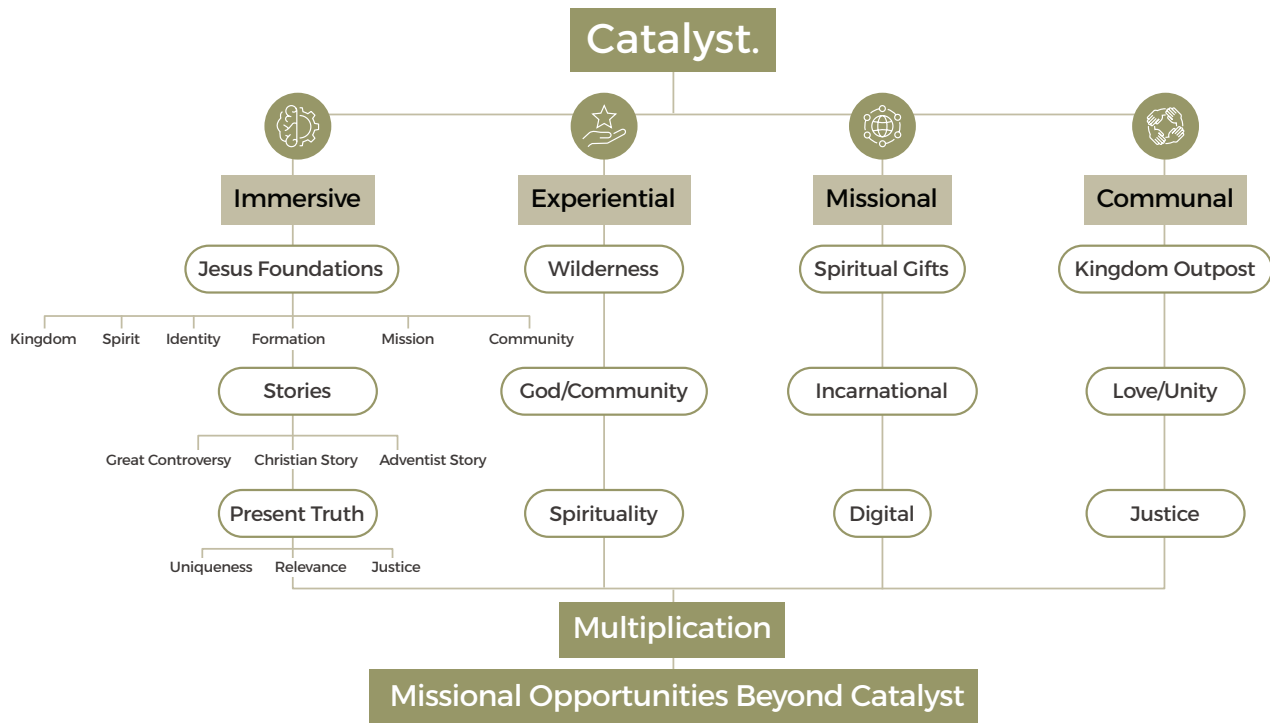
Catalyst.

Immersive

Jesus Foundations

Kingdom
Spirit
Identity
Formation
Mission
Community

Stories

Great Controversy
Christian Story
Adventist Story

Present Truth

Uniqueness
Relevance
Justice

Experiential

Wilderness

God/Community

Spirituality

Missional

Spiritual Gifts

Incarnational

Digital

Communal

Kingdom Outpost

Love/Unity

Justice

Multiplication

Missional Opportunities Beyond Catalyst